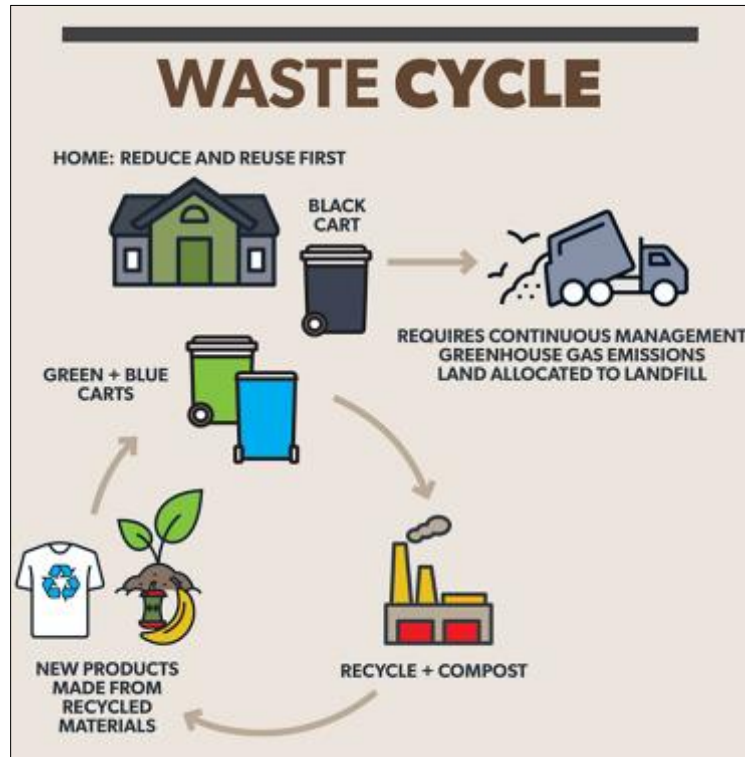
WASTE CYCLE

HOME: REDUCE AND REUSE FIRST

BLACK CART

REQUIRES CONTINUOUS MANAGEMENT
GREENHOUSE GAS EMISSIONS
LAND ALLOCATED TO LANDFILL

GREEN + BLUE CARTS

RECYCLE + COMPOST

NEW PRODUCTS MADE FROM RECYCLED MATERIALS